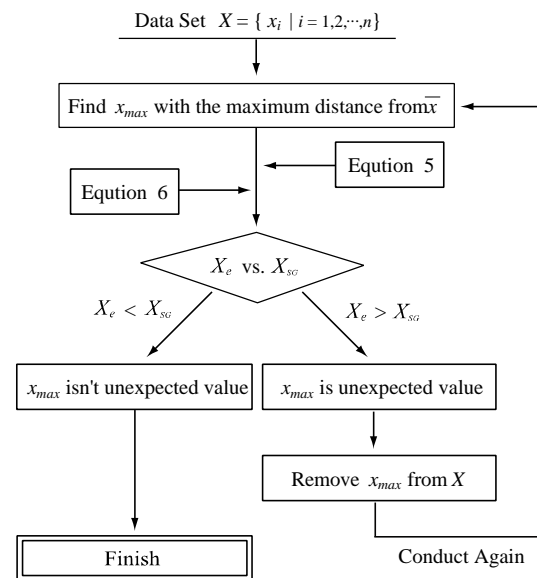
Data Set $X = \{ x_i \mid i = 1,2,\cdots,n\}$

Find $x_{max}$ with the maximum distance from $\overline{x}$

Eqution 5

Eqution 6

$X_e$ vs. $X_{SG}$

$X_e < X_{SG}$

$X_e > X_{SG}$

$x_{max}$ isn't unexpected value

$x_{max}$ is unexpected value

Remove $x_{max}$ from $X$

Finish

Conduct Again